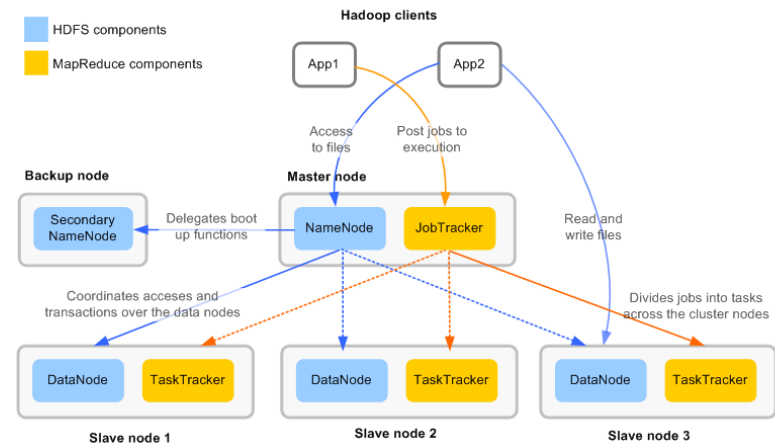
HDFS components

MapReduce components

Hadoop clients

App1

App2

Access to files

Post jobs to execution

Backup node

Master node

Secondary NameNode

Delegates boot up functions

NameNode

JobTracker

Read and write files

Coordinates acceses and transactions over the data nodes

Divides jobs into tasks across the cluster nodes

DataNode

TaskTracker

DataNode

TaskTracker

DataNode

TaskTracker

Slave node 1

Slave node 2

Slave node 3